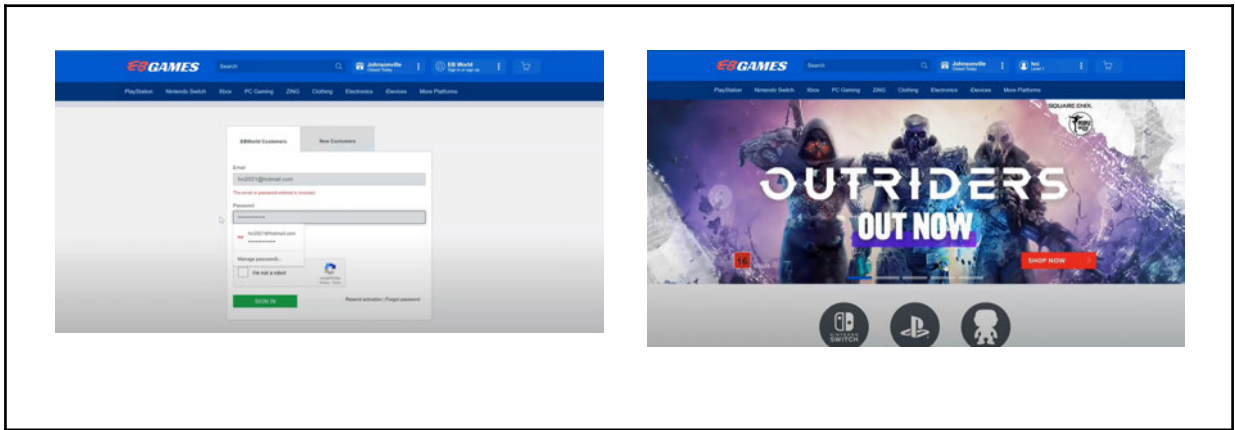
EB GAMES Search Johnsonville Closed Today EB World Sign in or sign up

PlayStation Nintendo Switch Xbox PC Gaming ZING Clothing Electronics iDevices More Platforms

EBWorld Customers New Customers

Email

hcc2021@hotmail.com

The email or password entered is incorrect.

Password

••••••••••

hcc2021@hotmail.com ••••••••••

Manage passwords...

I'm not a robot

reCAPTCHA Privacy - Terms

SIGN IN

Resend activation | Forgot password

EB GAMES Search Johnsonville Closed Today hcc Level 1

PlayStation Nintendo Switch Xbox PC Gaming ZING Clothing Electronics iDevices More Platforms

SQUARE ENIX.

OUTRIDERS

OUT NOW

16

SHOP NOW

NINTENDO SWITCH